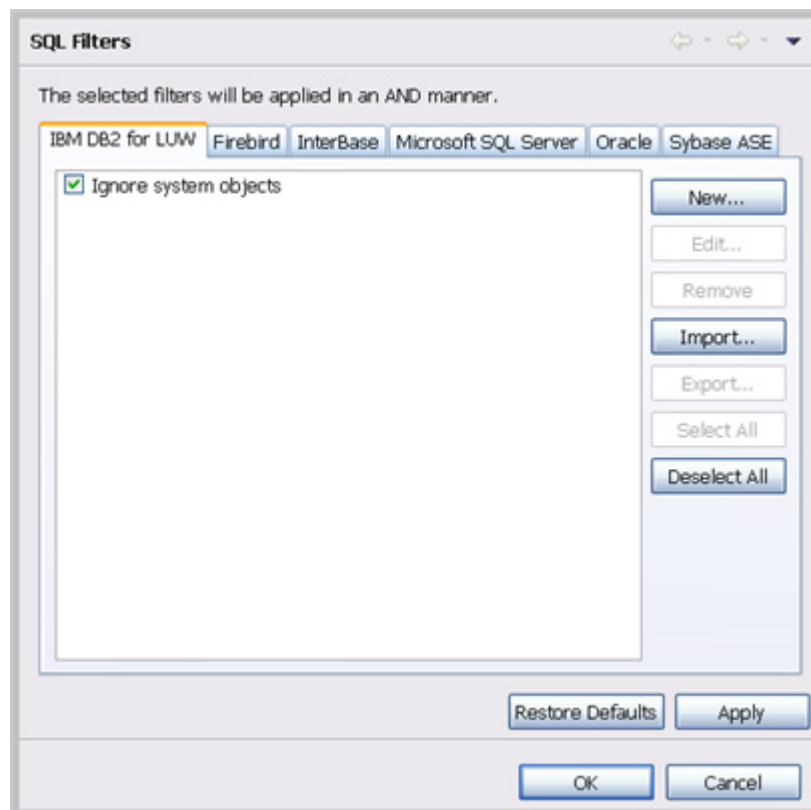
SQL Filters

The selected filters will be applied in an AND manner.

IBM DB2 for LUW | Firebird | InterBase | Microsoft SQL Server | Oracle | Sybase ASE

☑ Ignore system objects

New...
Edit...
Remove
Import...
Export...
Select All
Deselect All

Restore Defaults
Apply

OK
Cancel